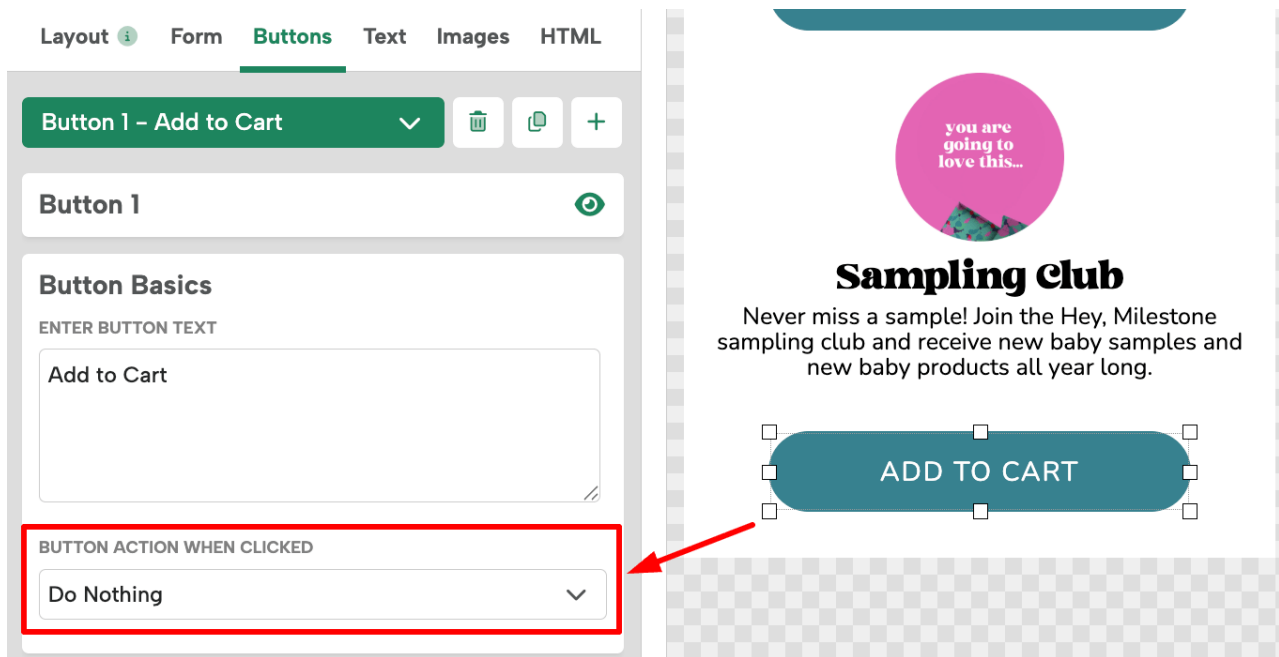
Layout i Form Buttons Text Images HTML

Button 1 - Add to Cart

Button 1

Button Basics

ENTER BUTTON TEXT

Add to Cart

BUTTON ACTION WHEN CLICKED

Do Nothing

you are going to love this...

Sampling Club

Never miss a sample! Join the Hey, Milestone sampling club and receive new baby samples and new baby products all year long.

ADD TO CART